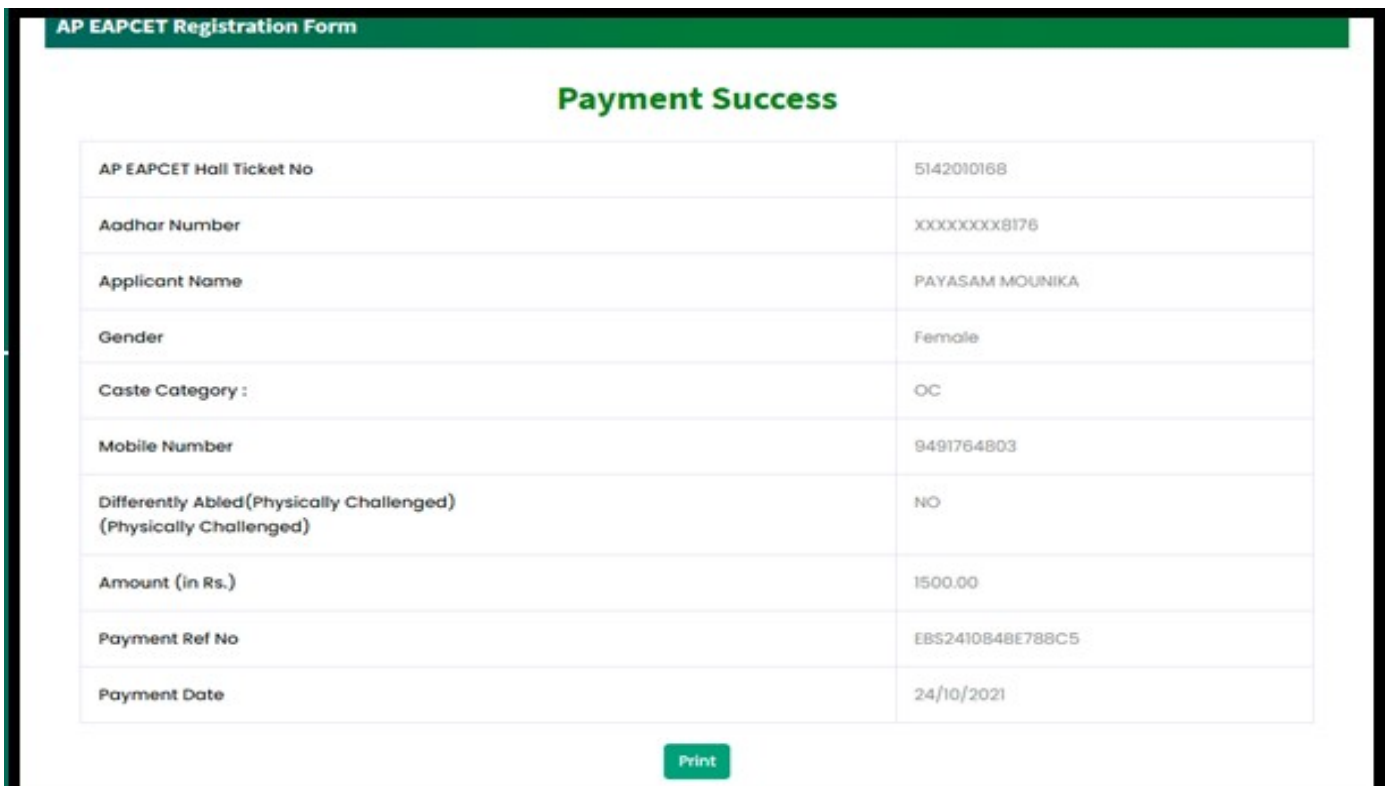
AP EAPCET Registration Form

Payment Success

| | |
|---|---|
| AP EAPCET Hall Ticket No | 5142010168 |
| Aadhar Number | XXXXXXXX8176 |
| Applicant Name | PAYASAM MOUNIKA |
| Gender | Female |
| Caste Category : | OC |
| Mobile Number | 9491764803 |
| Differently Abled(Physically Challenged) (Physically Challenged) | NO |
| Amount (in Rs.) | 1500.00 |
| Payment Ref No | EBS2410848E788C5 |
| Payment Date | 24/10/2021 |

Print